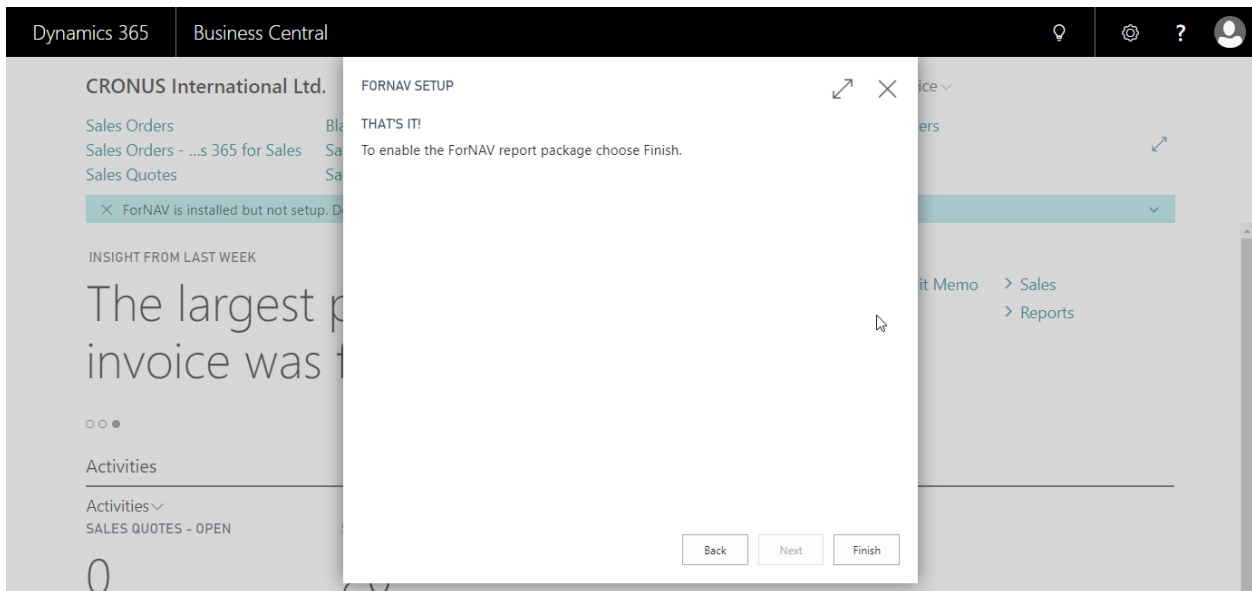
Dynamics 365 Business Central

CRONUS International Ltd.

Sales Orders
Sales Orders - ...s 365 for Sales
Sales Quotes

Bl
Sa
Sa

ice
ers

ForNAV is installed but not setup. D

INSIGHT FROM LAST WEEK

The largest p
invoice was f

it Memo
> Sales
> Reports

Activities

Activities
SALES QUOTES - OPEN

0

FORNAV SETUP

THAT'S IT!

To enable the ForNAV report package choose Finish.

Back
Next
Finish